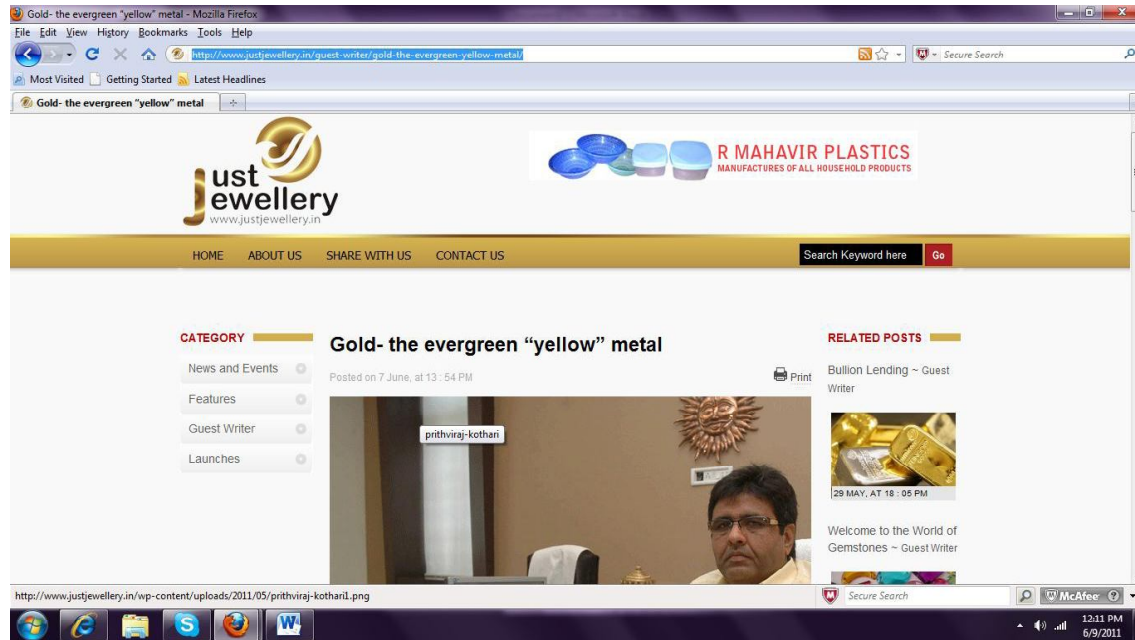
Gold- the evergreen "yellow" metal - Mozilla Firefox

File Edit View History Bookmarks Tools Help

http://www.justjewellery.in/guest-writer/gold-the-evergreen-yellow-metal/

Secure Search

Most Visited Getting Started Latest Headlines

Gold- the evergreen "yellow" metal

just jewellery
www.justjewellery.in

R MAHAVIR PLASTICS
MANUFACTURES OF ALL HOUSEHOLD PRODUCTS

HOME ABOUT US SHARE WITH US CONTACT US

Search Keyword here Go

CATEGORY

News and Events

Features

Guest Writer

Launches

Gold- the evergreen "yellow" metal

Posted on 7 June, at 13 : 54 PM

Print

prithviraj-kothari

RELATED POSTS

Bullion Lending ~ Guest Writer

29 MAY, AT 18 : 05 PM

Welcome to the World of Gemstones ~ Guest Writer

http://www.justjewellery.in/wp-content/uploads/2011/05/prithviraj-kothari1.png

Secure Search

McAfee

12:11 PM
6/9/2011